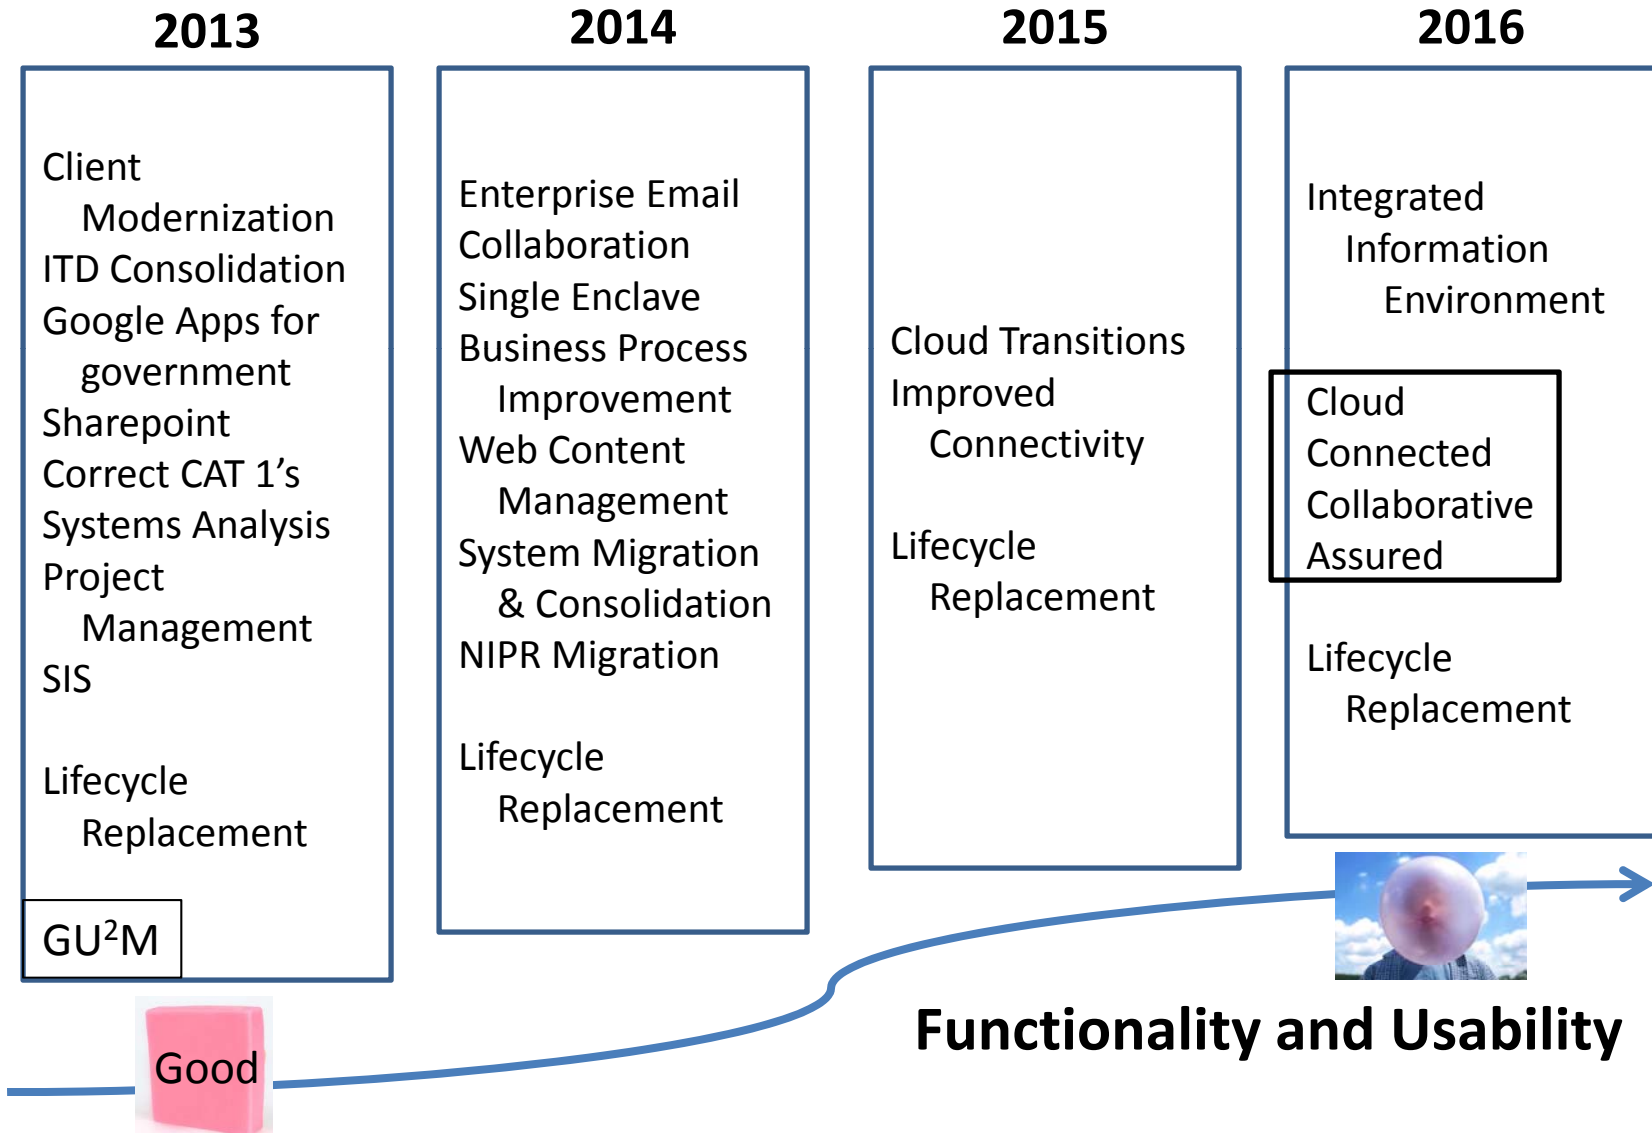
2013

Client Modernization
ITD Consolidation
Google Apps for government
Sharepoint
Correct CAT 1’s
Systems Analysis
Project Management
SIS

Lifecycle Replacement

GU$^2$M

2014

Enterprise Email
Collaboration
Single Enclave
Business Process Improvement
Web Content Management
System Migration & Consolidation
NIPR Migration

Lifecycle Replacement

2015

Cloud Transitions
Improved Connectivity

Lifecycle Replacement

2016

Integrated Information Environment

Cloud
Connected
Collaborative
Assured

Lifecycle Replacement

Good

Functionality and Usability